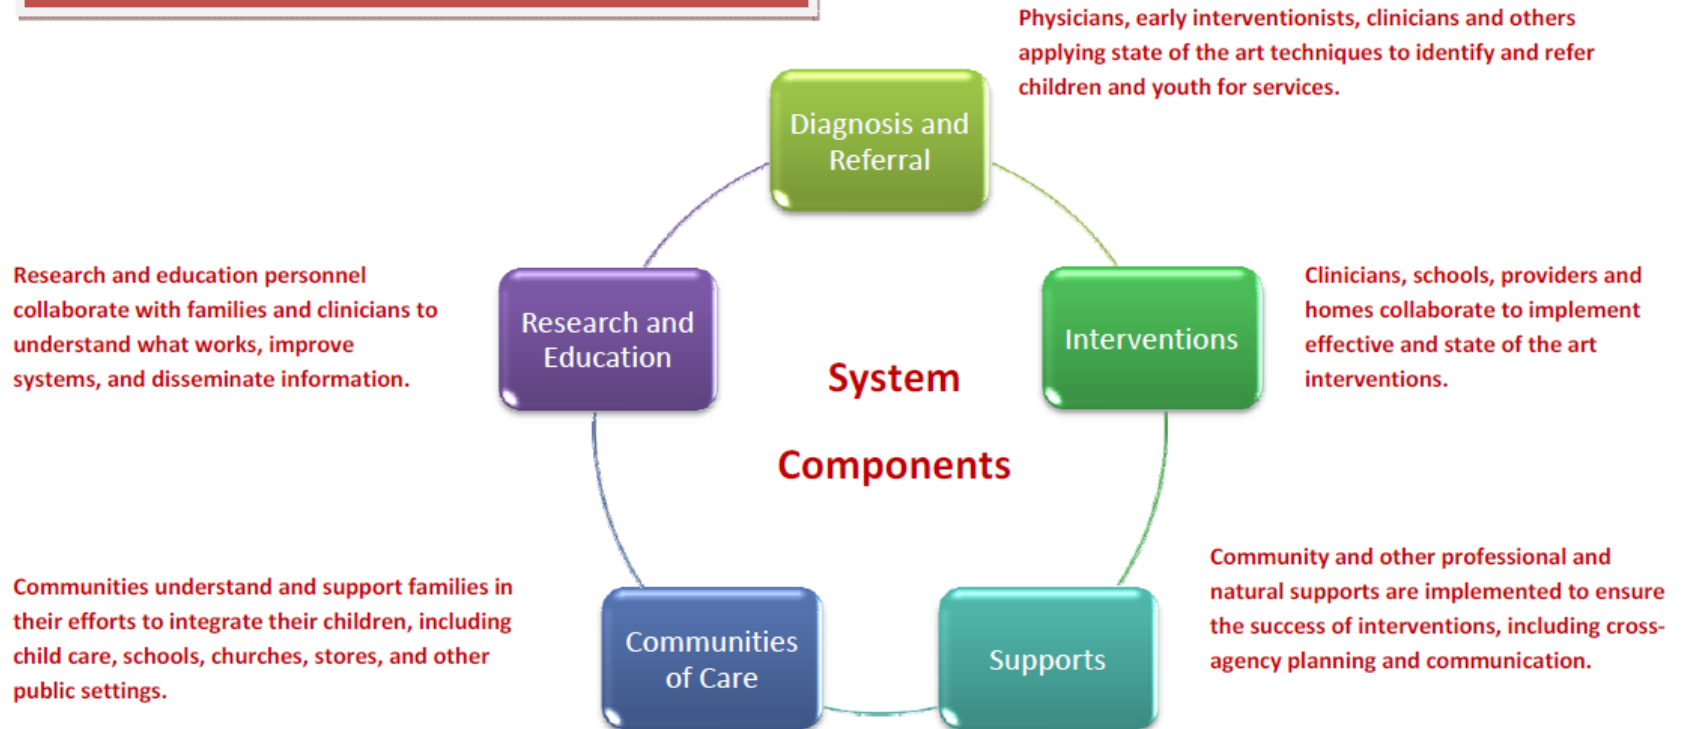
Physicians, early interventionists, clinicians and others applying state of the art techniques to identify and refer children and youth for services.

Diagnosis and Referral

Research and education personnel collaborate with families and clinicians to understand what works, improve systems, and disseminate information.

Research and Education

System

Components

Interventions

Clinicians, schools, providers and homes collaborate to implement effective and state of the art interventions.

Community and other professional and natural supports are implemented to ensure the success of interventions, including cross-agency planning and communication.

Communities understand and support families in their efforts to integrate their children, including child care, schools, churches, stores, and other public settings.

Communities of Care

Supports